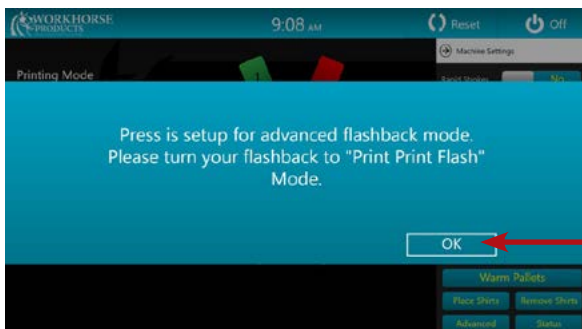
WORKHORSE PRODUCTS

9:08 AM

Reset

Off

Machine Settings

Printing Mode

1

Rapid Strokes

No

Press is setup for advanced flashback mode. Please turn your flashback to "Print Print Flash" Mode.

OK

Warm Pallets

Place Shirts

Remove Shirts

Advanced

Status